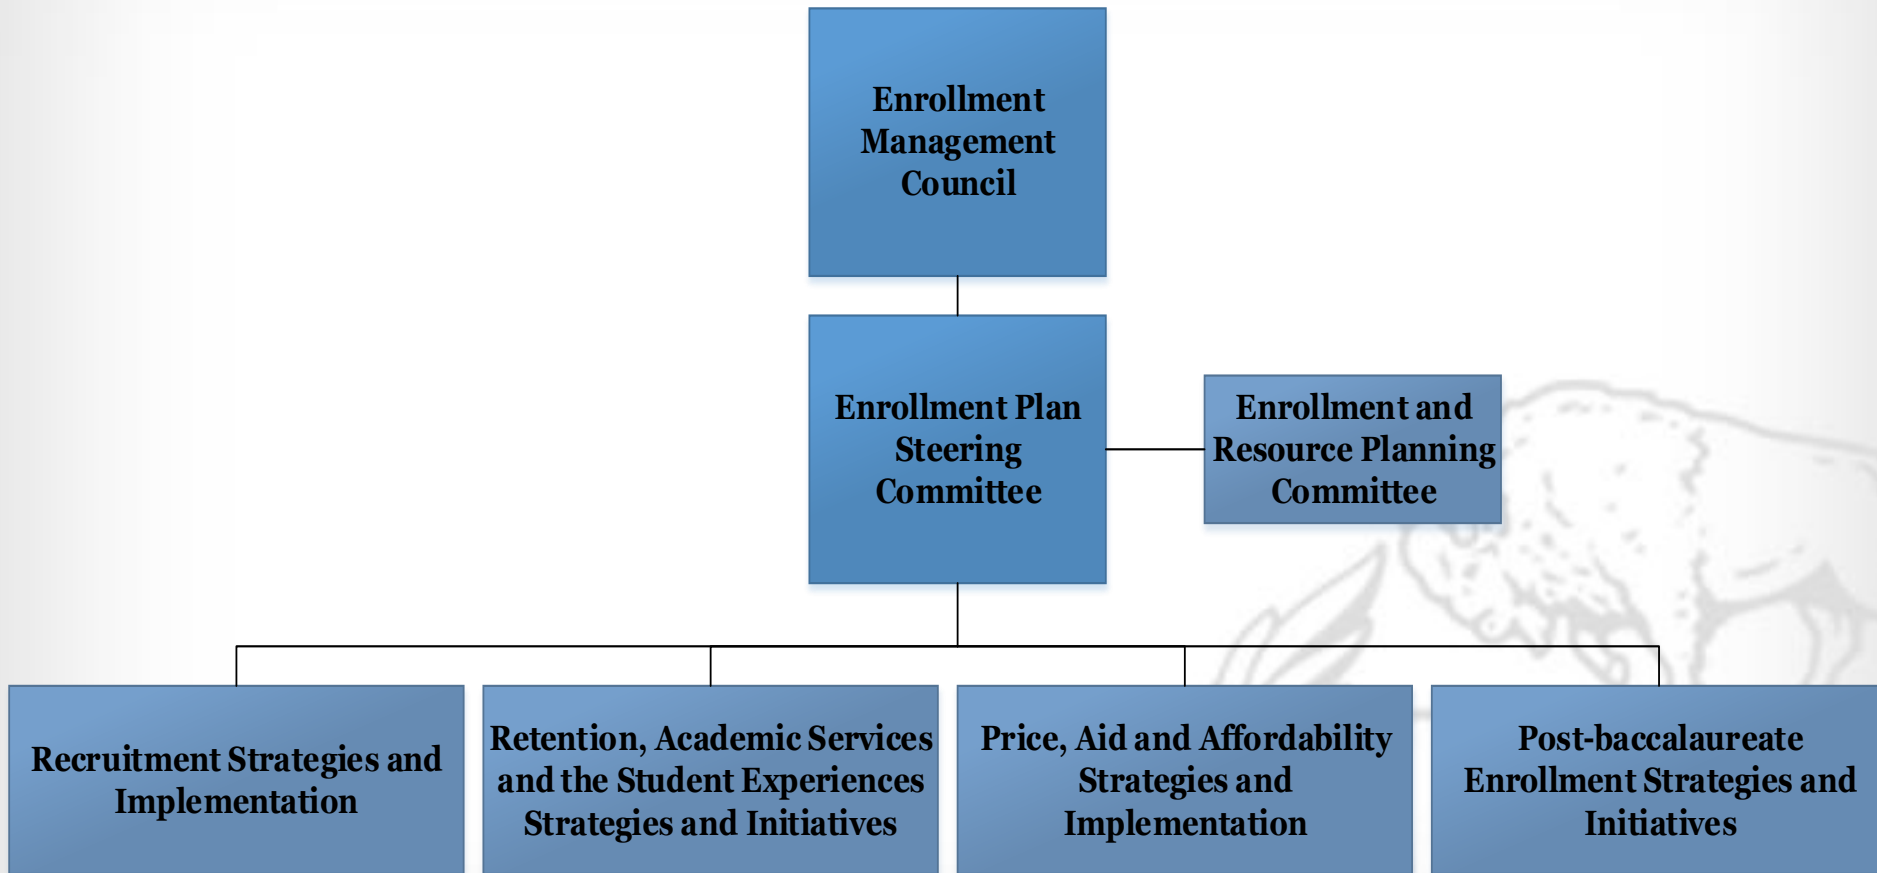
Enrollment Management Council

Enrollment Plan Steering Committee

Enrollment and Resource Planning Committee

Recruitment Strategies and Implementation

Retention, Academic Services and the Student Experiences Strategies and Initiatives

Price, Aid and Affordability Strategies and Implementation

Post-baccalaureate Enrollment Strategies and Initiatives